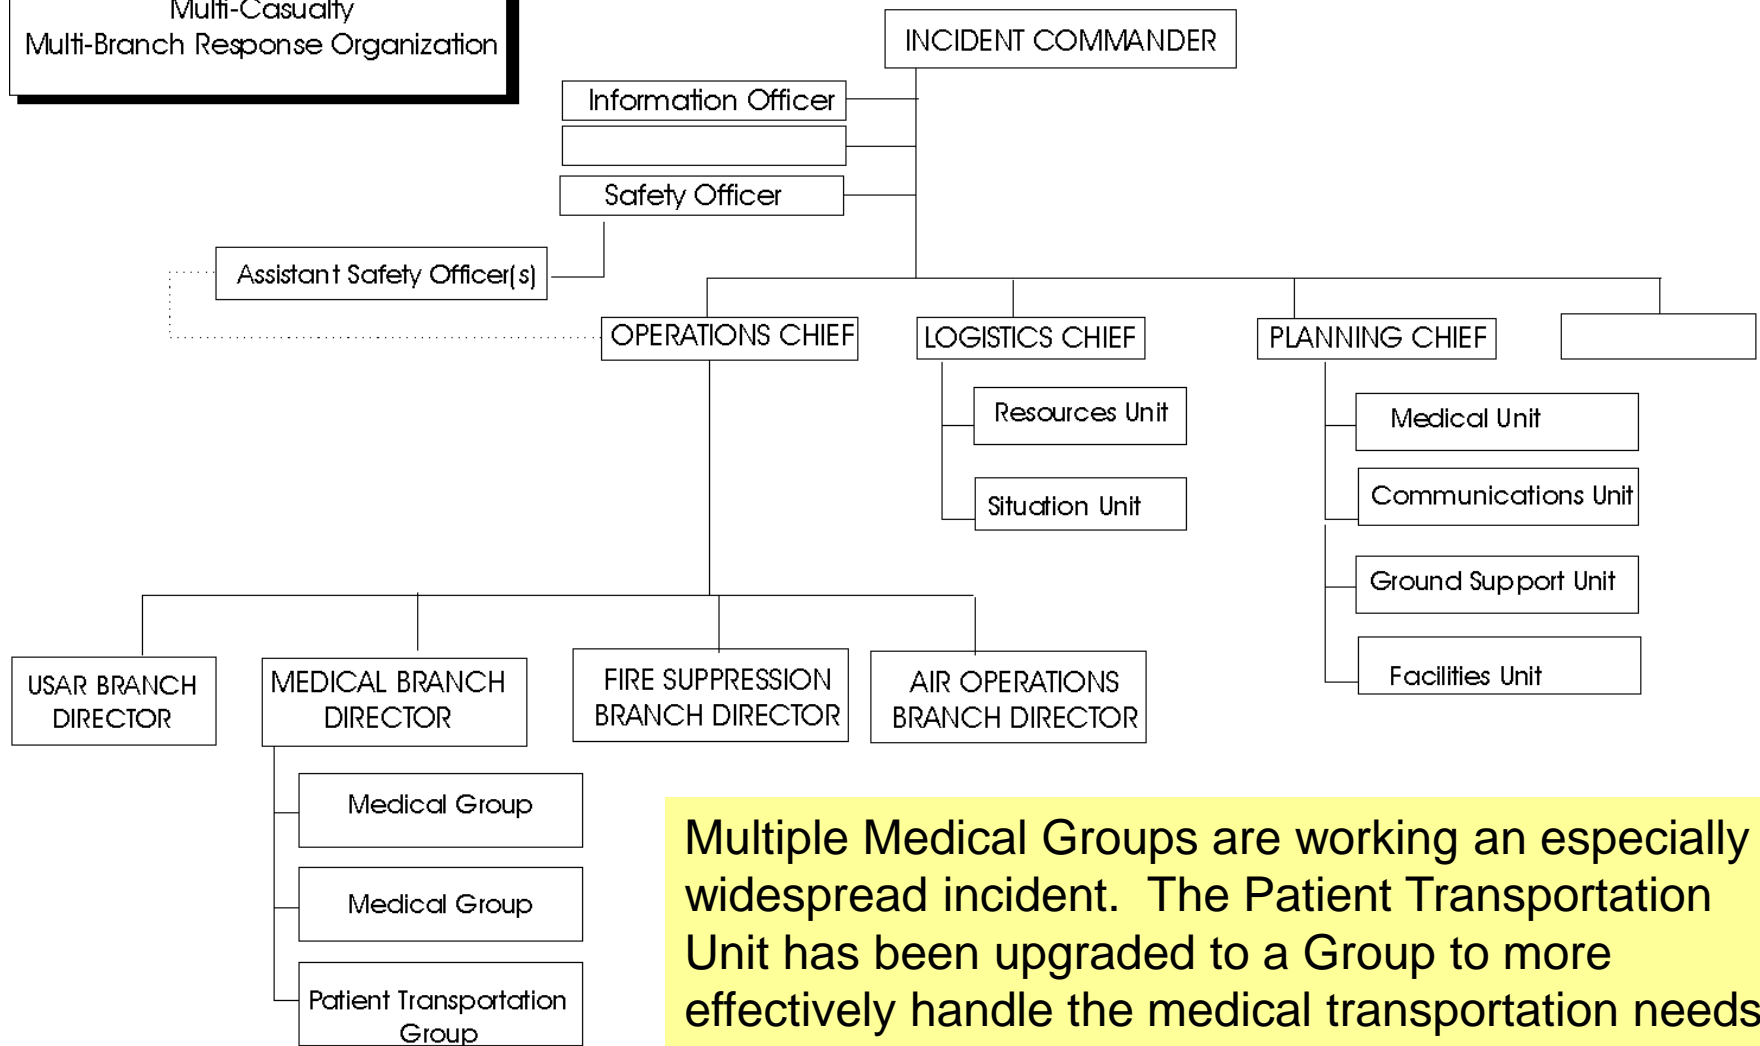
Multi-Casualty
Multi-Branch Response Organization

INCIDENT COMMANDER

Information Officer

Safety Officer

Assistant Safety Officer(s)

OPERATIONS CHIEF

LOGISTICS CHIEF

PLANNING CHIEF

Resources Unit

Situation Unit

Medical Unit

Communications Unit

Ground Support Unit

Facilities Unit

USAR BRANCH DIRECTOR

MEDICAL BRANCH DIRECTOR

FIRE SUPPRESSION BRANCH DIRECTOR

AIR OPERATIONS BRANCH DIRECTOR

Medical Group

Medical Group

Patient Transportation Group

Multiple Medical Groups are working an especially widespread incident. The Patient Transportation Unit has been upgraded to a Group to more effectively handle the medical transportation needs